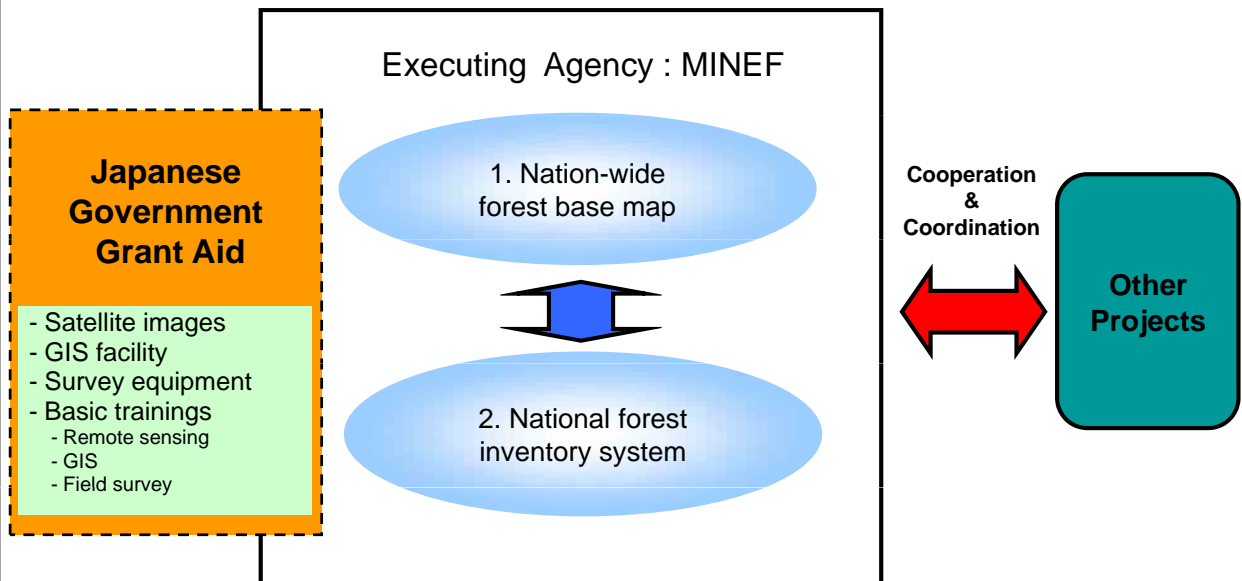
Executing Agency : MINEF

Japanese Government Grant Aid

- Satellite images
- GIS facility
- Survey equipment
- Basic trainings
- Remote sensing
- GIS
- Field survey

1. Nation-wide forest base map

2. National forest inventory system

Cooperation & Coordination

Other Projects